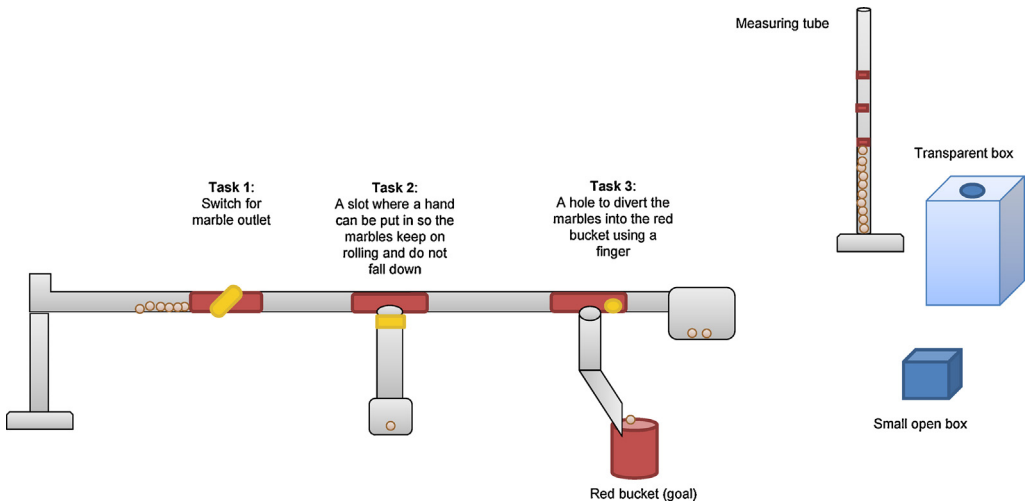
Measuring tube

Transparent box

Task 1:
Switch for marble outlet

Task 2:
A slot where a hand can be put in so the marbles keep on rolling and do not fall down

Task 3:
A hole to divert the marbles into the red bucket using a finger

Small open box

Red bucket (goal)